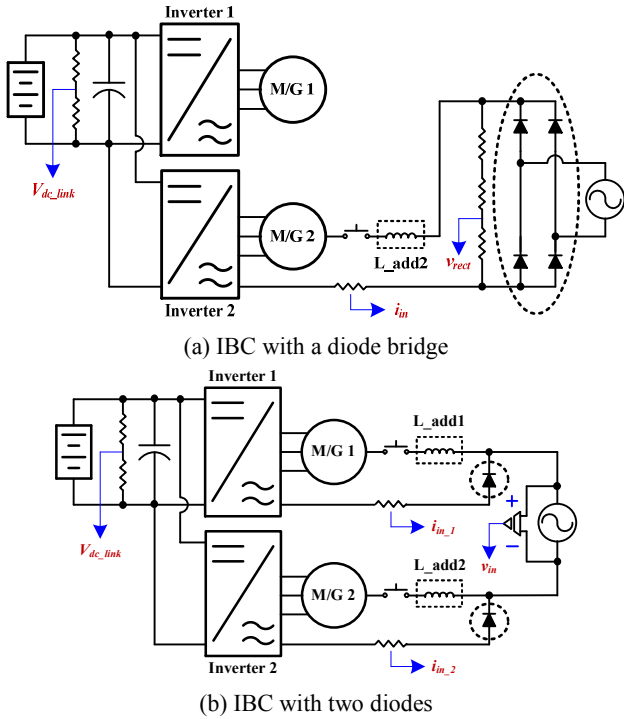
Inverter 1
M/G 1
$V_{dc\_link}$
M/G 2
L_add2
$v_{rect}$
Inverter 2
$i_{in}$
(a) IBC with a diode bridge

Inverter 1
M/G 1
L_add1
$V_{dc\_link}$
$i_{in\_1}$
+
−
$v_{in}$
M/G 2
L_add2
Inverter 2
$i_{in\_2}$
(b) IBC with two diodes